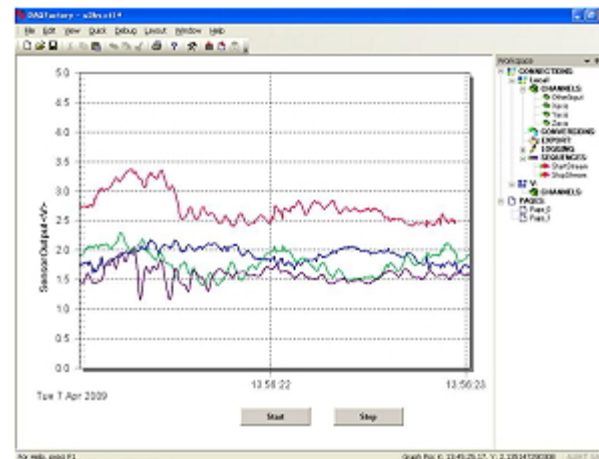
DAQFactory - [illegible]

File Edit View Quick Debug Layout Window Help

5.0
4.5
4.0
3.5
3.0
2.5
2.0
1.5
1.0
0.5
0.0

Sensor Output <V>

13:56:22
13:56:23
Tue 7 Apr 2009

Start
Stop

Workspace
CONNECTIONS
Local
CHANNELS
OtherInput
Xaxis
Yaxis
Zaxis
CONVERSIONS
EXPORT
LOGGING
SEQUENCES
StartStream
StopStream
V
CHANNELS
PAGES
Page_0
Page_1

For Help, press F1
Graph Pos X: 13:45:25.17, Y: 2.1351472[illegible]